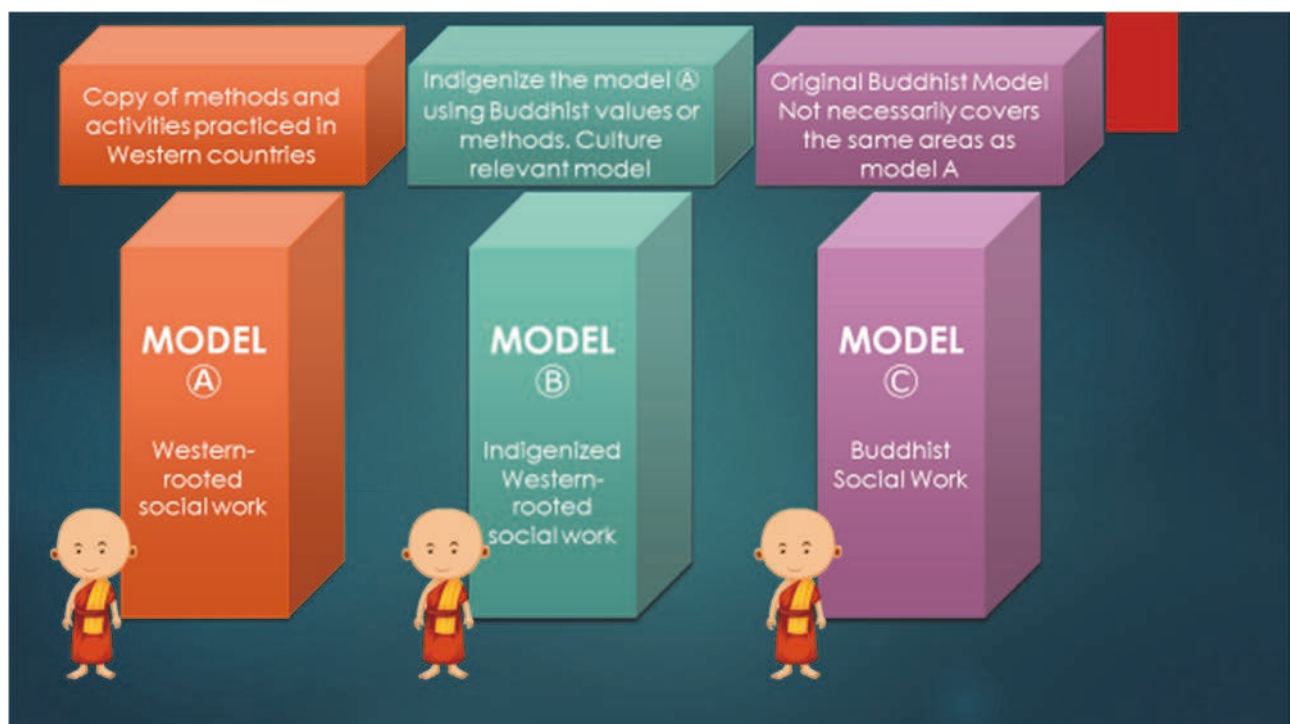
Copy of methods and activities practiced in Western countries

Indigenize the model Ⓐ using Buddhist values or methods. Culture relevant model

Original Buddhist Model Not necessarily covers the same areas as model A

MODEL
Ⓐ

Western-rooted social work

MODEL
Ⓑ

Indigenized Western-rooted social work

MODEL
Ⓒ

Buddhist Social Work